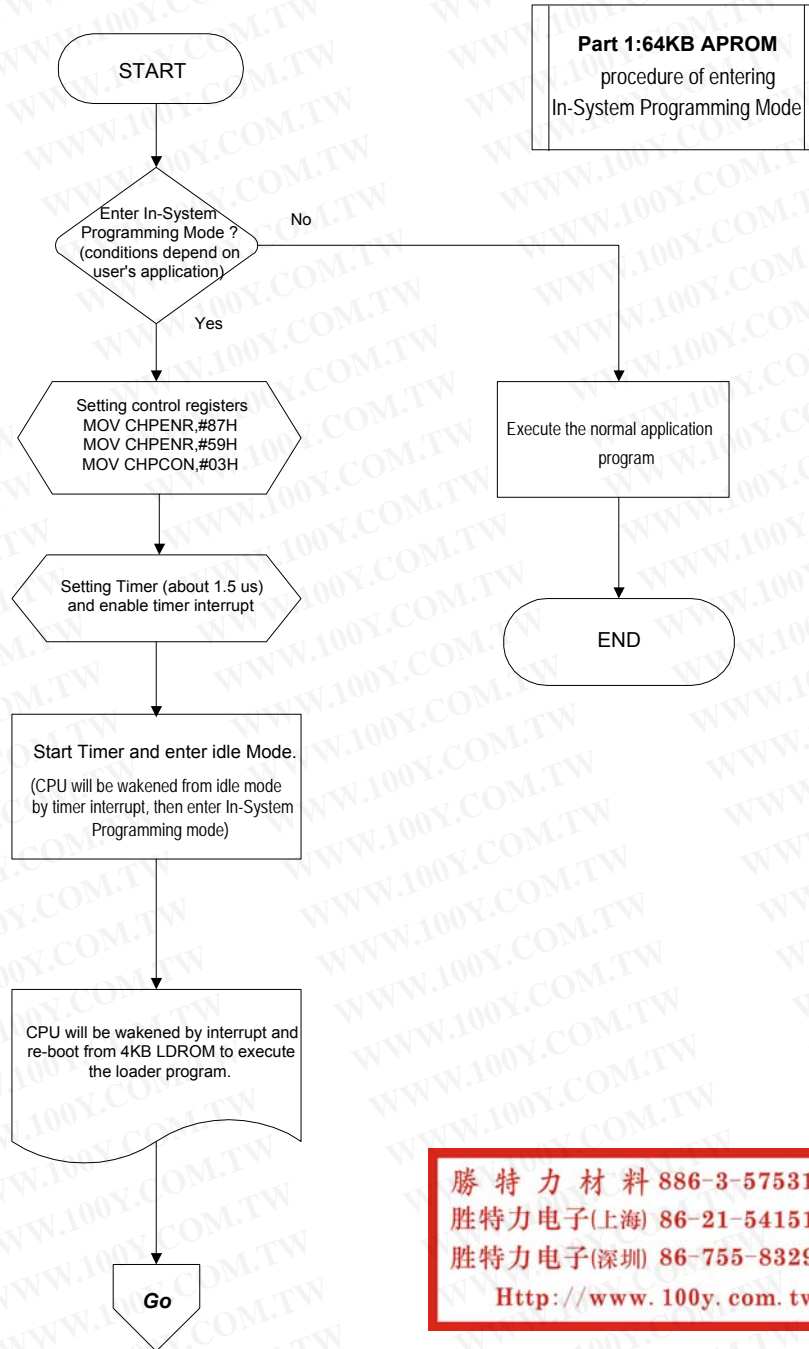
START

Part 1:64KB APROM
procedure of entering
In-System Programming Mode

Enter In-System Programming Mode ? (conditions depend on user's application)

No

Yes

Setting control registers
MOV CHPENR,#87H
MOV CHPENR,#59H
MOV CHPCON,#03H

Execute the normal application program

Setting Timer (about 1.5 us) and enable timer interrupt

END

Start Timer and enter idle Mode.
(CPU will be wakened from idle mode by timer interrupt, then enter In-System Programming mode)

CPU will be wakened by interrupt and re-boot from 4KB LDROM to execute the loader program.

Go

勝 特 力 材 料 886-3-57531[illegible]
胜特力电子(上海) 86-21-54151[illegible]
胜特力电子(深圳) 86-755-8329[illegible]
Http://www.100y.com.tw

WWW.100Y.COM.TW